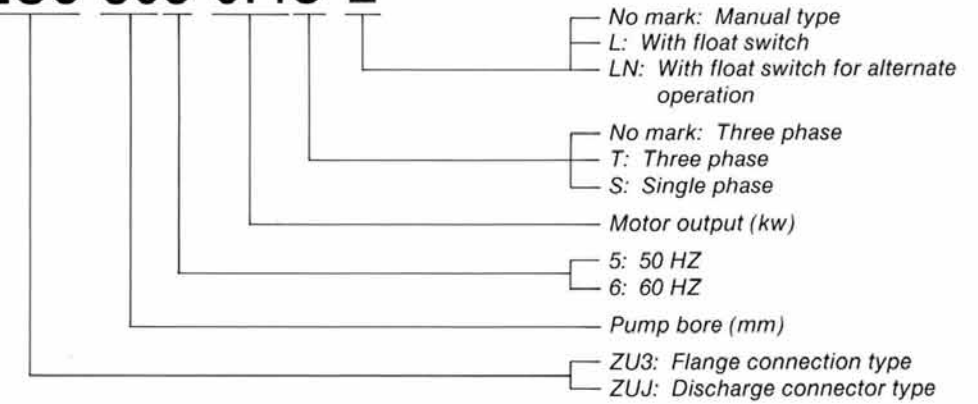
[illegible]

No mark: Manual type
L: With float switch
LN: With float switch for alternate operation

No mark: Three phase
T: Three phase
S: Single phase

Motor output (kw)

5: 50 HZ
6: 60 HZ

Pump bore (mm)

ZU3: Flange connection type
ZUJ: Discharge connector type